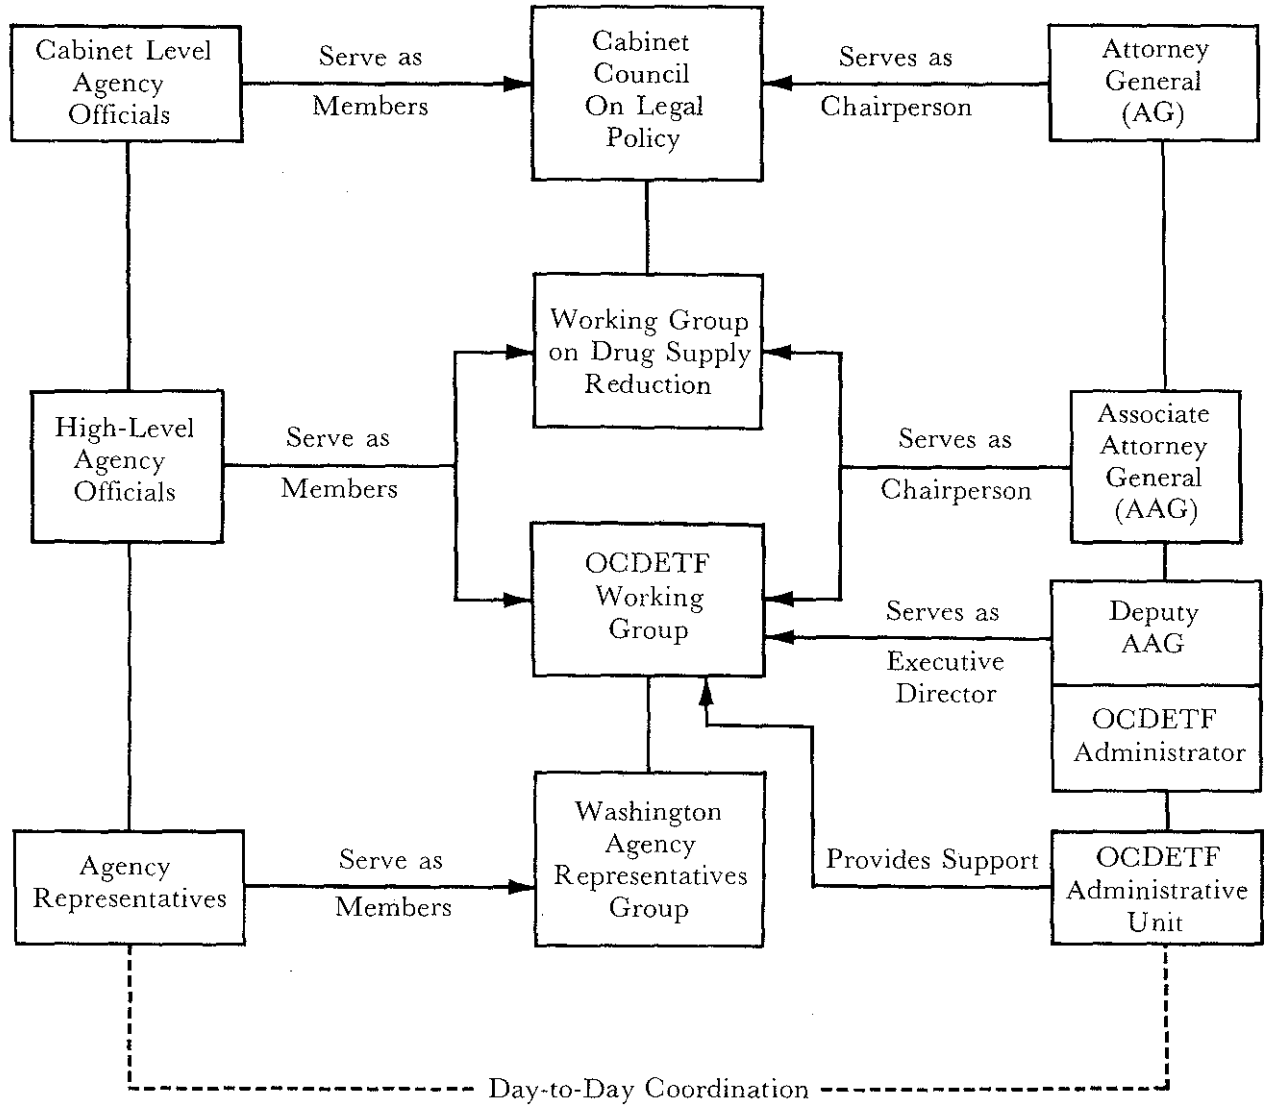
Cabinet Level Agency Officials

Serve as Members

Cabinet Council On Legal Policy

Serves as Chairperson

Attorney General (AG)

Working Group on Drug Supply Reduction

High-Level Agency Officials

Serve as Members

Serves as Chairperson

Associate Attorney General (AAG)

OCDETF Working Group

Serves as Executive Director

Deputy AAG

OCDETF Administrator

Agency Representatives

Serve as Members

Washington Agency Representatives Group

Provides Support

OCDETF Administrative Unit

Day-to-Day Coordination